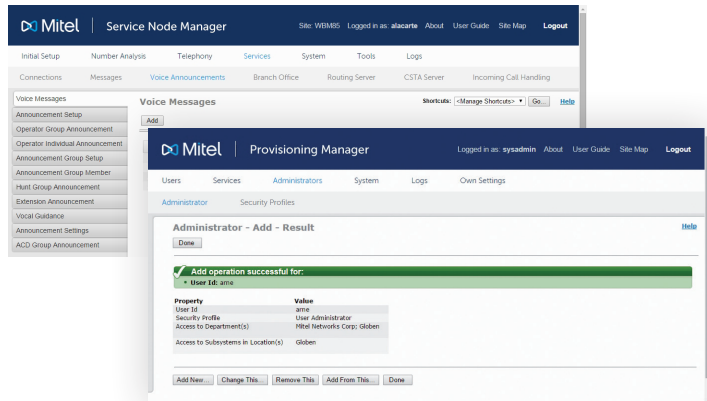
Mitel | Service Node Manager

Site: WBM85 Logged in as: alacarte About User Guide Site Map Logout

Initial Setup Number Analysis Telephony Services System Tools Logs

Connections Messages Voice Announcements Branch Office Routing Server CSTA Server Incoming Call Handling

Voice Messages
Announcement Setup
Operator Group Announcement
Operator Individual Announcement
Announcement Group Setup
Announcement Group Member
Hunt Group Announcement
Extension Announcement
Vocal Guidance
Announcement Settings
ACD Group Announcement

Voice Messages

Shortcuts: <Manage Shortcuts> Go... Help

Add

Mitel | Provisioning Manager

Logged in as: sysadmin About User Guide Site Map Logout

Users Services Administrators System Logs Own Settings

Administrator Security Profiles

Administrator - Add - Result

Help

Done

Add operation successful for:
User Id: arne

| Property | Value |
|---|---|
| User Id | arne |
| Security Profile | User Administrator |
| Access to Department(s) | Mitel Networks Corp: Globen |
| Access to Subsystems in Location(s) | Globen |

Add New... Change This... Remove This Add From This... Done